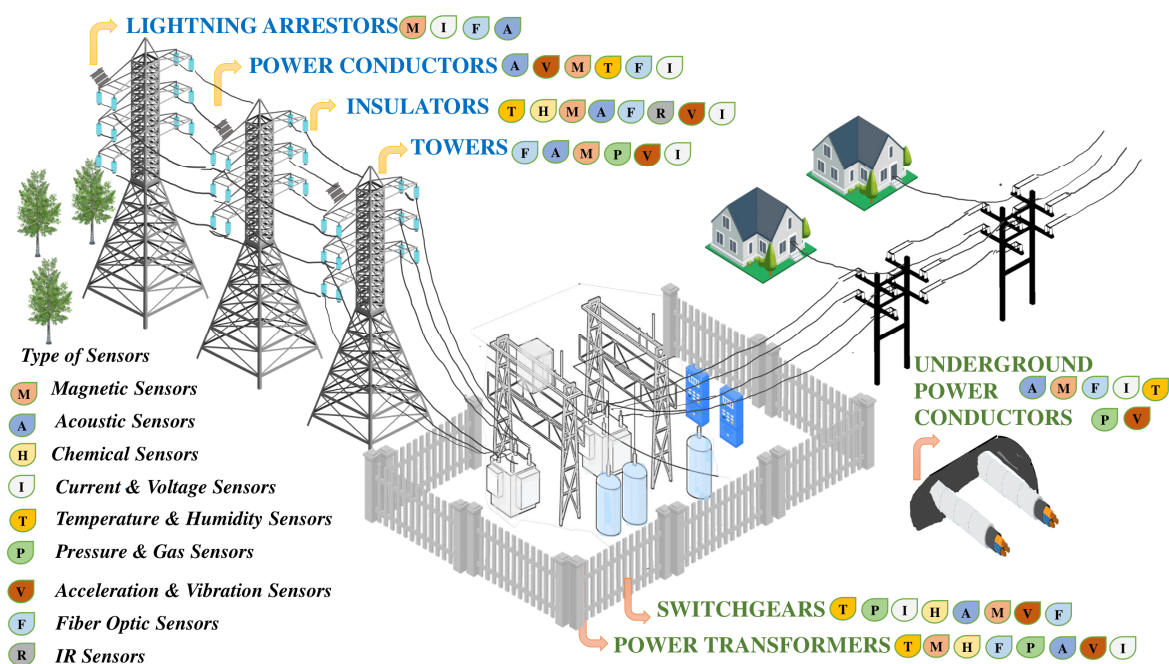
LIGHTNING ARRESTORS M I F A

POWER CONDUCTORS A V M T F I

INSULATORS T H M A F R V I

TOWERS F A M P V I

Type of Sensors

M Magnetic Sensors

A Acoustic Sensors

H Chemical Sensors

I Current & Voltage Sensors

T Temperature & Humidity Sensors

P Pressure & Gas Sensors

V Acceleration & Vibration Sensors

F Fiber Optic Sensors

R IR Sensors

UNDERGROUND POWER CONDUCTORS A M F I T P V

SWITCHGEARS T P I H A M V F

POWER TRANSFORMERS T M H F P A V I